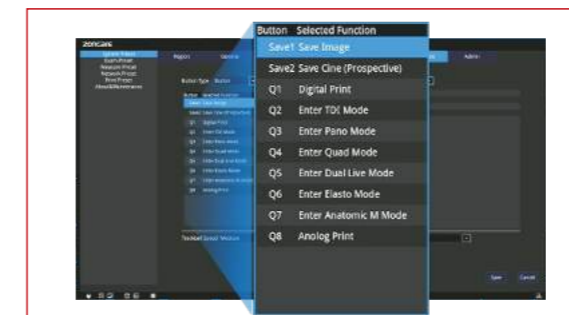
ZONCARE

System Preset
Exam Preset
Measure Preset
Network Preset
Print Preset
About&Maintenance

Report
General
Admin

Button Type Button

| Button | Selected Function |
|---|---|
| Save1 | Save Image |
| Save2 | Save Cine (Prospective) |
| Q1 | Digital Print |
| Q2 | Enter TDI Mode |
| Q3 | Enter Pano Mode |
| Q4 | Enter Quad Mode |
| Q5 | Enter Dual Live Mode |
| Q6 | Enter Elasto Mode |
| Q7 | Enter Anatomic M Mode |
| Q8 | Anolog Print |

Save
Cancel